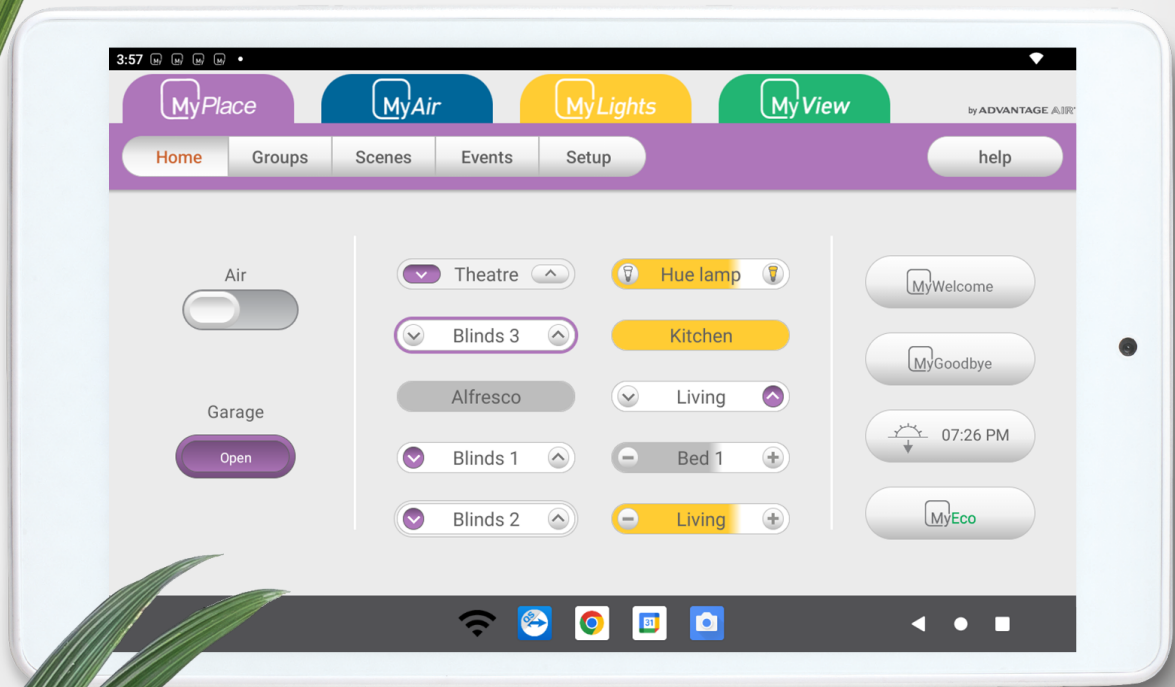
3:57

MyPlace
MyAir
MyLights
MyView
by ADVANTAGE AIR

Home
Groups
Scenes
Events
Setup
help

Air

Garage
Open

Theatre
Blinds 3
Alfresco
Blinds 1
Blinds 2

Hue lamp
Kitchen
Living
Bed 1
Living

MyWelcome
MyGoodbye
07:26 PM
MyEco

31